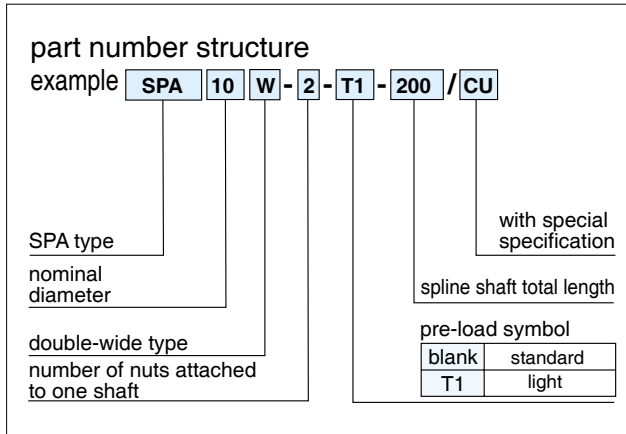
part number structure

example SPA 10 W - 2 - T1 - 200 / CU

with special specification

SPA type

nominal diameter

spline shaft total length

pre-load symbol

| blank | standard |
|---|---|
| T1 | light |

double-wide type

number of nuts attached to one shaft